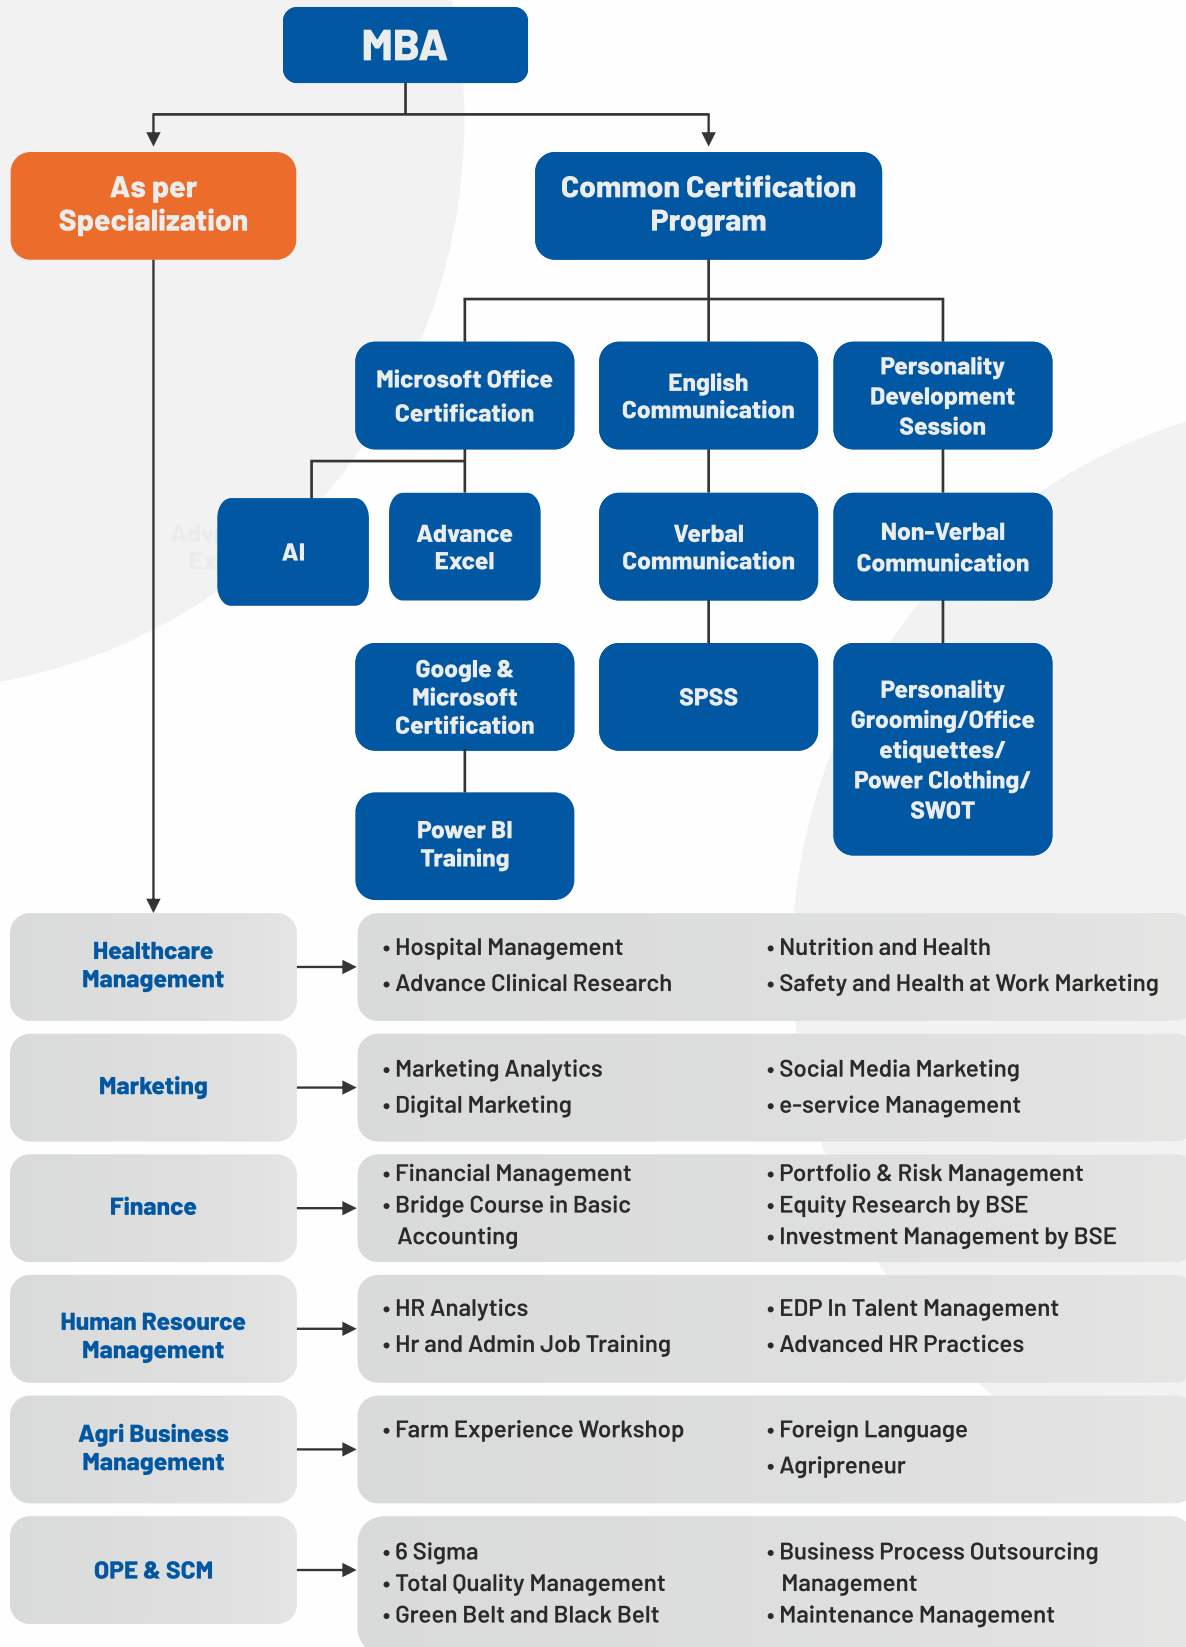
MBA

As per Specialization

Common Certification Program

Microsoft Office Certification

English Communication

Personality Development Session

AI

Advance Excel

Verbal Communication

Non-Verbal Communication

Google & Microsoft Certification

SPSS

Personality Grooming/Office etiquettes/ Power Clothing/ SWOT

Power BI Training

Healthcare Management

• Hospital Management
• Advance Clinical Research

• Nutrition and Health
• Safety and Health at Work Marketing

Marketing

• Marketing Analytics
• Digital Marketing

• Social Media Marketing
• e-service Management

Finance

• Financial Management
• Bridge Course in Basic Accounting

• Portfolio & Risk Management
• Equity Research by BSE
• Investment Management by BSE

Human Resource Management

• HR Analytics
• Hr and Admin Job Training

• EDP In Talent Management
• Advanced HR Practices

Agri Business Management

• Farm Experience Workshop

• Foreign Language
• Agripreneur

OPE & SCM

• 6 Sigma
• Total Quality Management
• Green Belt and Black Belt

• Business Process Outsourcing Management
• Maintenance Management